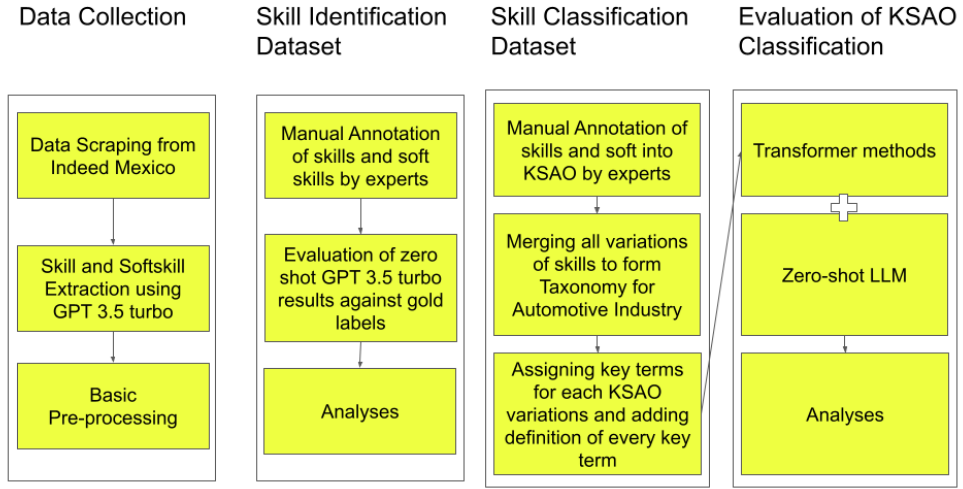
Data Collection

Data Scraping from Indeed Mexico

Skill and Softskill Extraction using GPT 3.5 turbo

Basic Pre-processing

Skill Identification Dataset

Manual Annotation of skills and soft skills by experts

Evaluation of zero shot GPT 3.5 turbo results against gold labels

Analyses

Skill Classification Dataset

Manual Annotation of skills and soft into KSAO by experts

Merging all variations of skills to form Taxonomy for Automotive Industry

Assigning key terms for each KSAO variations and adding definition of every key term

Evaluation of KSAO Classification

Transformer methods

Zero-shot LLM

Analyses